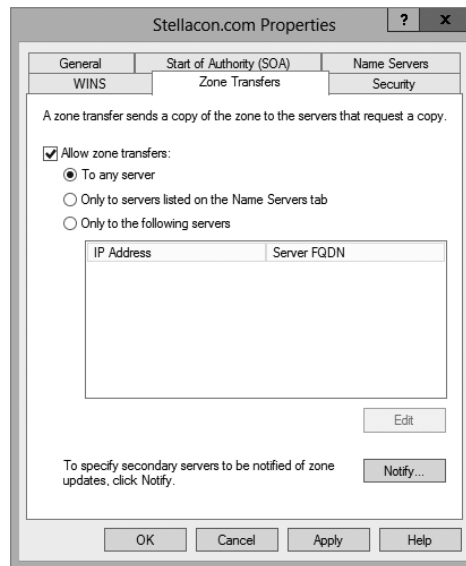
Stellacon.com Properties ? x

General | Start of Authority (SOA) | Name Servers
WINS | Zone Transfers | Security

A zone transfer sends a copy of the zone to the servers that request a copy.

Allow zone transfers:

To any server

Only to servers listed on the Name Servers tab

Only to the following servers

| IP Address | Server FQDN |
|---|---|

Edit

To specify secondary servers to be notified of zone updates, click Notify.

Notify...

OK Cancel Apply Help